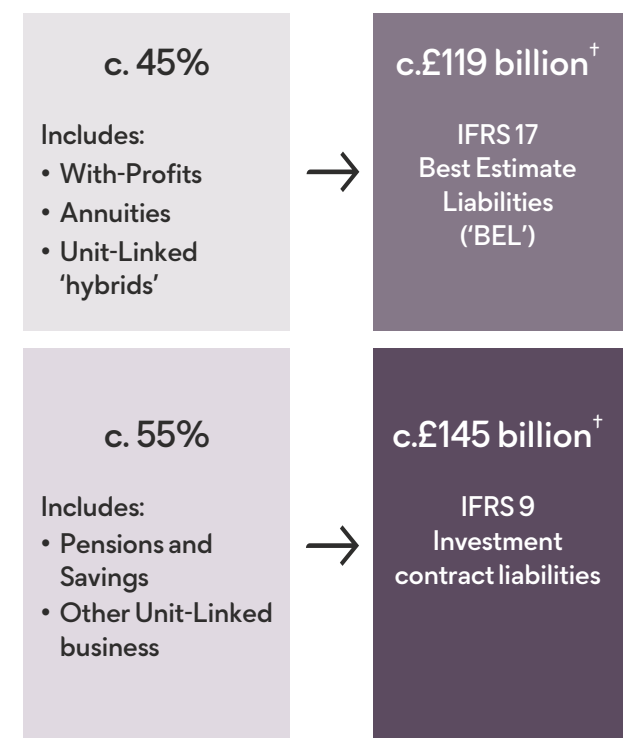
c. 45%

Includes:
• With-Profits
• Annuities
• Unit-Linked 'hybrids'

→

c.£119 billion$^{\dagger}$

IFRS 17
Best Estimate Liabilities ('BEL')

c. 55%

Includes:
• Pensions and Savings
• Other Unit-Linked business

→

c.£145 billion$^{\dagger}$

IFRS 9
Investment contract liabilities